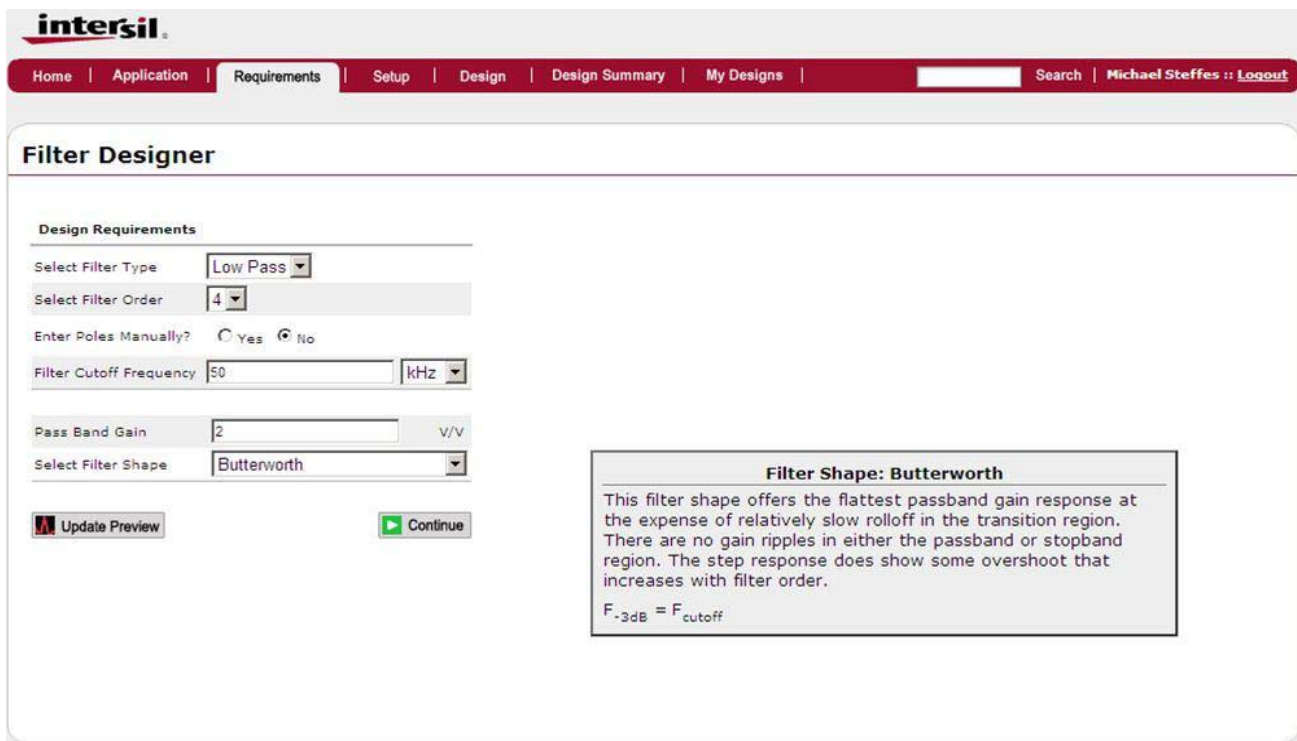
intersil.

Home | Application | Requirements | Setup | Design | Design Summary | My Designs | Search | Michael Steffes :: Logout

Filter Designer

Design Requirements

Select Filter Type Low Pass

Select Filter Order 4

Enter Poles Manually? Yes No

Filter Cutoff Frequency 50 kHz

Pass Band Gain 2 V/V

Select Filter Shape Butterworth

Update Preview

Continue

Filter Shape: Butterworth

This filter shape offers the flattest passband gain response at the expense of relatively slow rolloff in the transition region. There are no gain ripples in either the passband or stopband region. The step response does show some overshoot that increases with filter order.

$F_{-3dB} = F_{cutoff}$